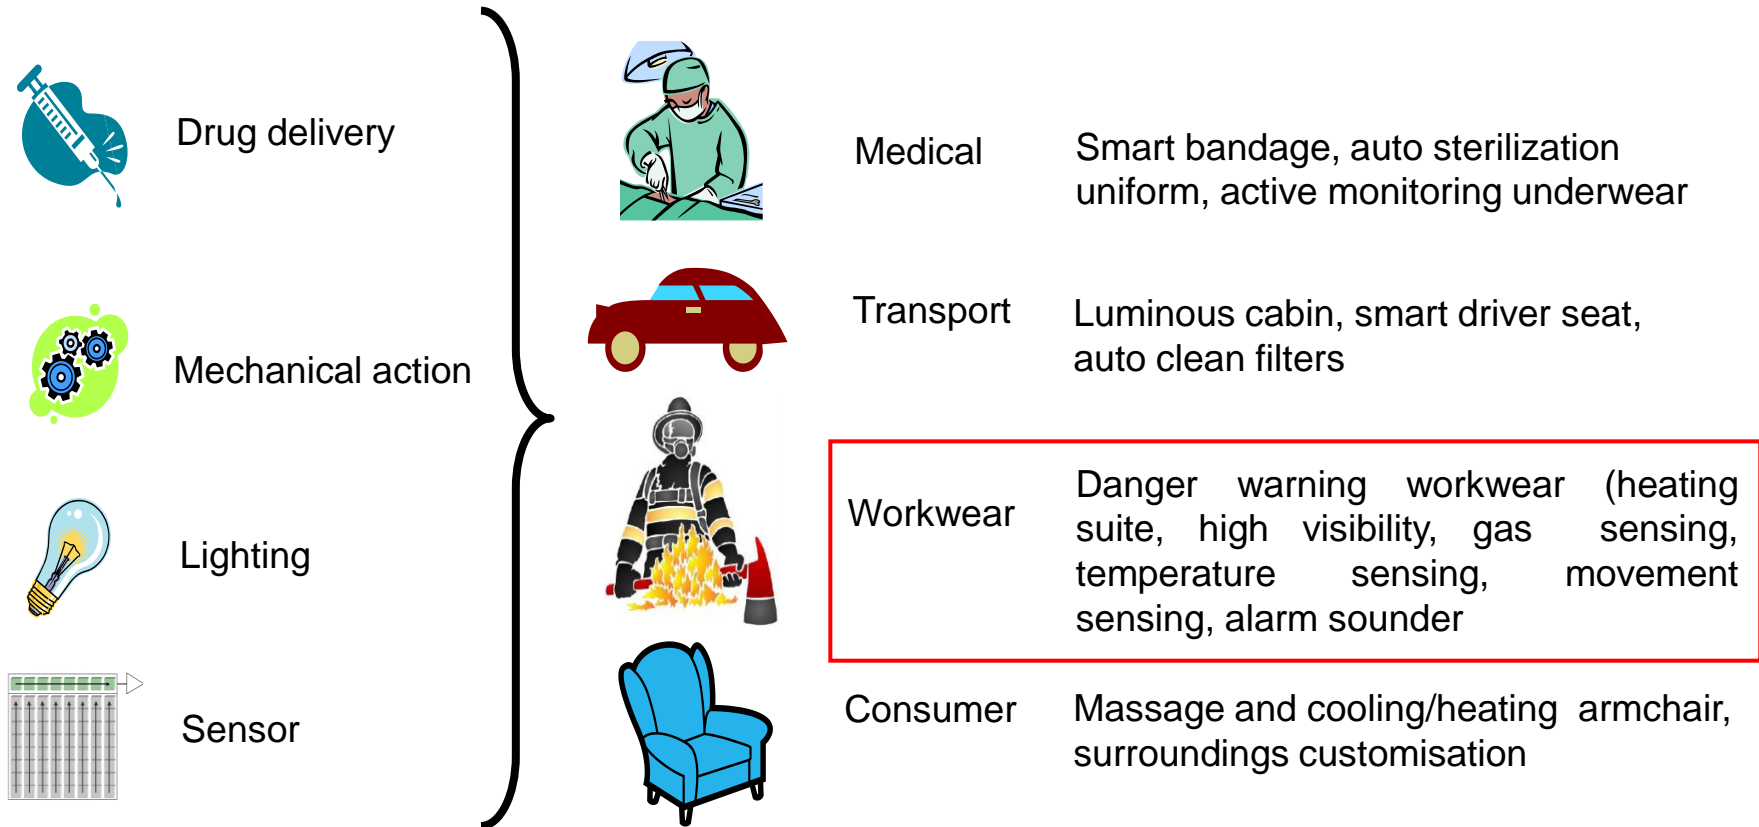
Drug delivery

Mechanical action

Lighting

Sensor

Medical

Smart bandage, auto sterilization uniform, active monitoring underwear

Transport

Luminous cabin, smart driver seat, auto clean filters

Workwear

Danger warning workwear (heating suite, high visibility, gas sensing, temperature sensing, movement sensing, alarm sounder

Consumer

Massage and cooling/heating armchair, surroundings customisation